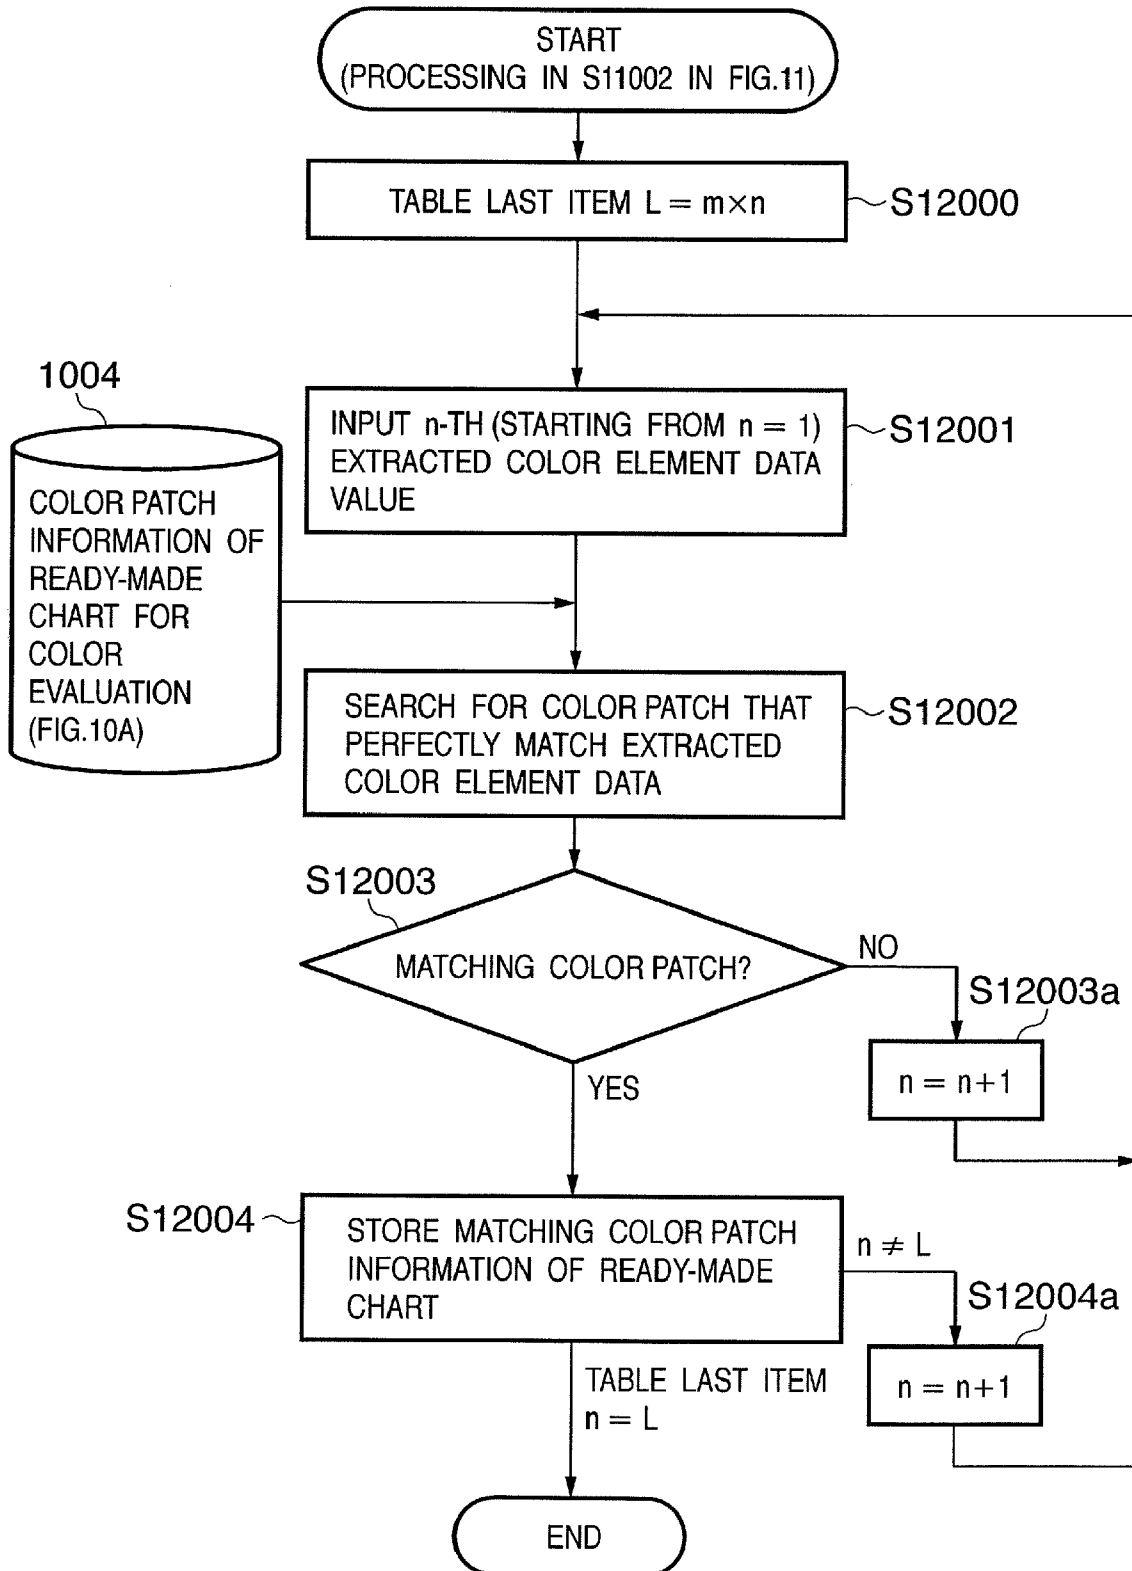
START
(PROCESSING IN S11002 IN FIG.11)

TABLE LAST ITEM $L = m \times n$

S12000

1004

INPUT n-TH (STARTING FROM $n = 1$) EXTRACTED COLOR ELEMENT DATA VALUE

S12001

COLOR PATCH INFORMATION OF READY-MADE CHART FOR COLOR EVALUATION (FIG.10A)

SEARCH FOR COLOR PATCH THAT PERFECTLY MATCH EXTRACTED COLOR ELEMENT DATA

S12002

S12003

MATCHING COLOR PATCH?

NO

S12003a

$n = n+1$

YES

S12004

STORE MATCHING COLOR PATCH INFORMATION OF READY-MADE CHART

$n \neq L$

S12004a

$n = n+1$

TABLE LAST ITEM
$n = L$

END